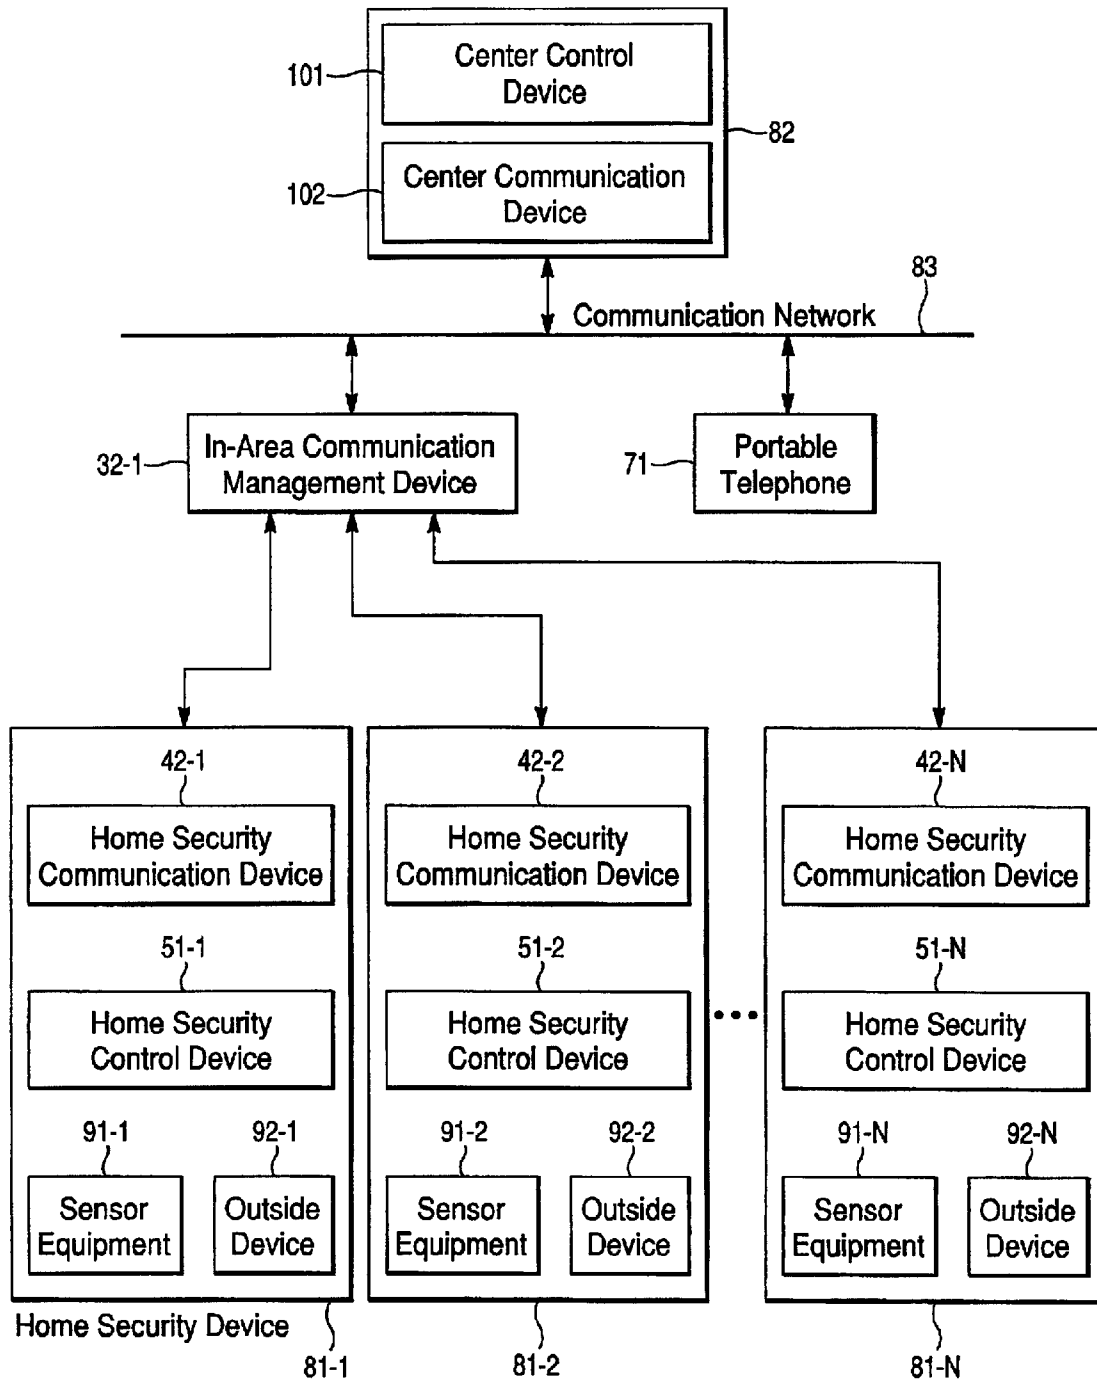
101
Center Control Device
102
Center Communication Device
82
83
Communication Network
32-1
In-Area Communication Management Device
71
Portable Telephone
42-1
Home Security Communication Device
51-1
Home Security Control Device
91-1
Sensor Equipment
92-1
Outside Device
42-2
Home Security Communication Device
51-2
Home Security Control Device
91-2
Sensor Equipment
92-2
Outside Device
42-N
Home Security Communication Device
51-N
Home Security Control Device
91-N
Sensor Equipment
92-N
Outside Device
Home Security Device
81-1
81-2
81-N